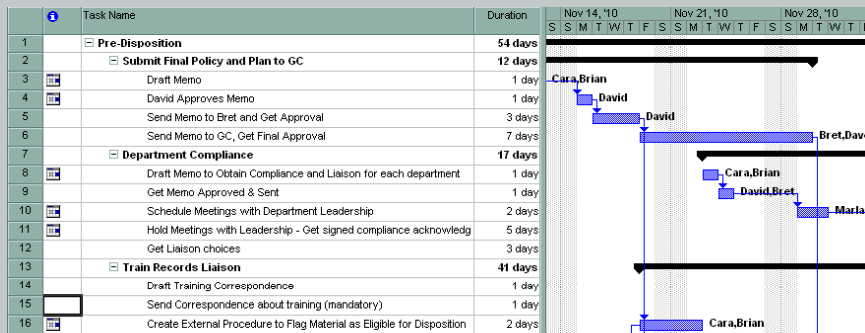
| | | Task Name | Duration |
|---|---|---|---|
| 1 | | ⊟ Pre-Disposition | 54 days |
| 2 | | ⊟ Submit Final Policy and Plan to GC | 12 days |
| 3 | | Draft Memo | 1 day |
| 4 | | David Approves Memo | 1 day |
| 5 | | Send Memo to Bret and Get Approval | 3 days |
| 6 | | Send Memo to GC, Get Final Approval | 7 days |
| 7 | | ⊟ Department Compliance | 17 days |
| 8 | | Draft Memo to Obtain Compliance and Liaison for each department | 1 day |
| 9 | | Get Memo Approved & Sent | 1 day |
| 10 | | Schedule Meetings with Department Leadership | 2 days |
| 11 | | Hold Meetings with Leadership - Get signed compliance acknowledg | 5 days |
| 12 | | Get Liaison choices | 3 days |
| 13 | | ⊟ Train Records Liaison | 41 days |
| 14 | | Draft Training Correspondence | 1 day |
| 15 | | Send Correspondence about training (mandatory) | 1 day |
| 16 | | Create External Procedure to Flag Material as Eligible for Disposition | 2 days |

Nov 14, '10 Nov 21, '10 Nov 28, '10
S S M T W T F S S M T W T F S S M T W

Cara,Brian
David
David
Bret,Dav
Cara,Brian
David,Bret
Marla
Cara,Brian